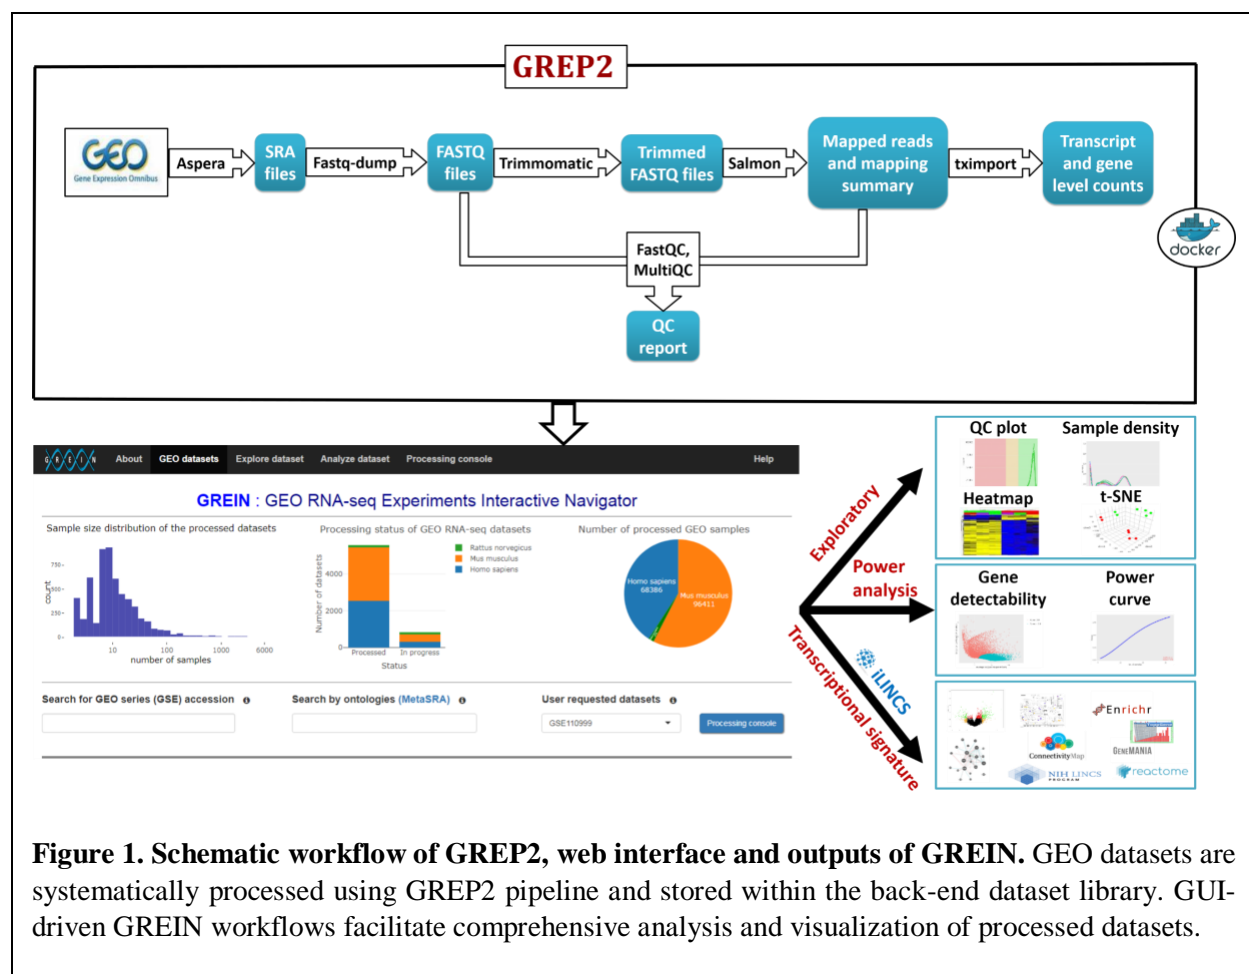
GREP2

GEO Gene Expression Omnibus

Aspera

SRA files

Fastq-dump

FASTQ files

Trimmomatic

Trimmed FASTQ files

Salmon

Mapped reads and mapping summary

tximport

Transcript and gene level counts

docker

FastQC, MultiQC

QC report

GREIN About GEO datasets Explore dataset Analyze dataset Processing console Help

GREIN : GEO RNA-seq Experiments Interactive Navigator

Sample size distribution of the processed datasets

750 500 250 0

count

10 100 1000 6000

number of samples

Processing status of GEO RNA-seq datasets

Rattus norvegicus
Mus musculus
Homo sapiens

Number of datasets

4000 2000 0

Processed In progress

Status

Number of processed GEO samples

Homo sapiens 68386

Mus musculus 96411

Search for GEO series (GSE) accession

Search by ontologies (MetaSRA)

User requested datasets

GSE110999

Processing console

Exploratory

Power analysis

Transcriptional signature

iLINCS

QC plot

Sample density

Heatmap

t-SNE

Gene detectability

Power curve

Enrichr

ConnectivityMap

GeneMANIA

NIH LINCS PROGRAM

reactome

**Figure 1. Schematic workflow of GREP2, web interface and outputs of GREIN.** GEO datasets are systematically processed using GREP2 pipeline and stored within the back-end dataset library. GUI-driven GREIN workflows facilitate comprehensive analysis and visualization of processed datasets.